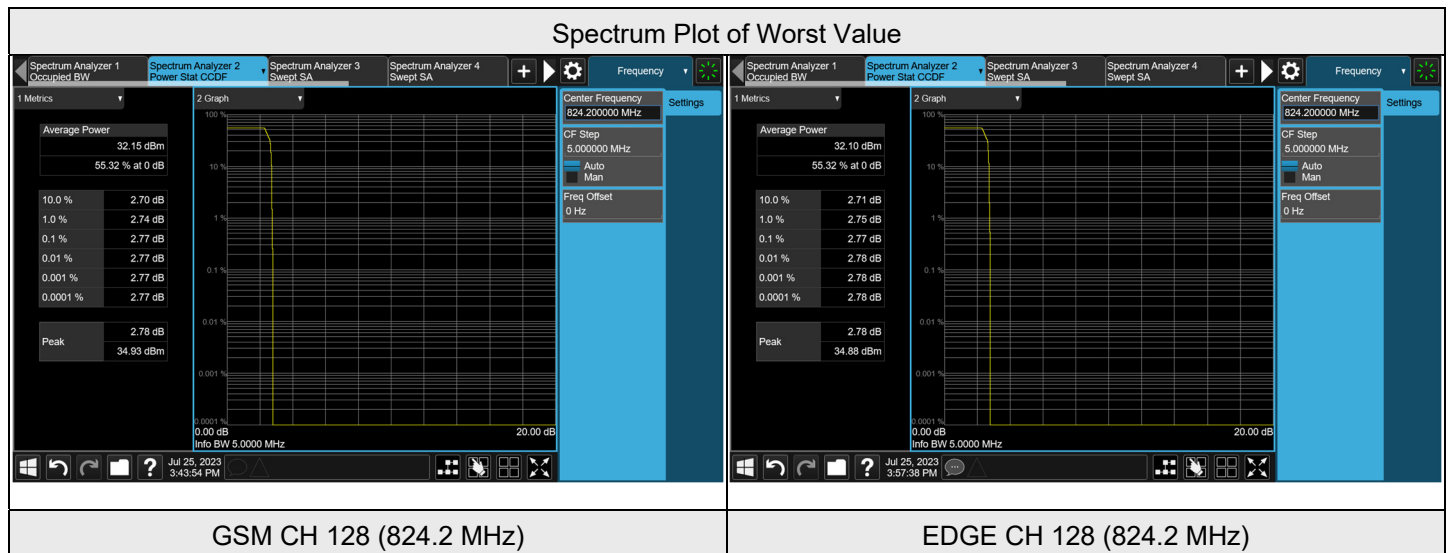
Spectrum Plot of Worst Value

Spectrum Analyzer 1 Occupied BW | Spectrum Analyzer 2 Power Stat CCDF | Spectrum Analyzer 3 Swept SA | Spectrum Analyzer 4 Swept SA | Frequency

1 Metrics

| Average Power | |
|---|---|
| | 32.15 dBm |
| | 55.32 % at 0 dB |
| 10.0 % | 2.70 dB |
| 1.0 % | 2.74 dB |
| 0.1 % | 2.77 dB |
| 0.01 % | 2.77 dB |
| 0.001 % | 2.77 dB |
| 0.0001 % | 2.77 dB |
| Peak | 2.78 dB |
| | 34.93 dBm |

2 Graph
100 %
10 %
1 %
0.1 %
0.01 %
0.001 %
0.0001 %
0.00 dB
20.00 dB
Info BW 5.0000 MHz

Center Frequency
824.200000 MHz
Settings
CF Step
5.000000 MHz
Auto
Man
Freq Offset
0 Hz

Jul 25, 2023
3:43:54 PM

Spectrum Analyzer 1 Occupied BW | Spectrum Analyzer 2 Power Stat CCDF | Spectrum Analyzer 3 Swept SA | Spectrum Analyzer 4 Swept SA | Frequency

1 Metrics

| Average Power | |
|---|---|
| | 32.10 dBm |
| | 55.32 % at 0 dB |
| 10.0 % | 2.71 dB |
| 1.0 % | 2.75 dB |
| 0.1 % | 2.77 dB |
| 0.01 % | 2.78 dB |
| 0.001 % | 2.78 dB |
| 0.0001 % | 2.78 dB |
| Peak | 2.78 dB |
| | 34.88 dBm |

2 Graph
100 %
10 %
1 %
0.1 %
0.01 %
0.001 %
0.0001 %
0.00 dB
20.00 dB
Info BW 5.0000 MHz

Center Frequency
824.200000 MHz
Settings
CF Step
5.000000 MHz
Auto
Man
Freq Offset
0 Hz

Jul 25, 2023
3:57:38 PM

GSM CH 128 (824.2 MHz)

EDGE CH 128 (824.2 MHz)